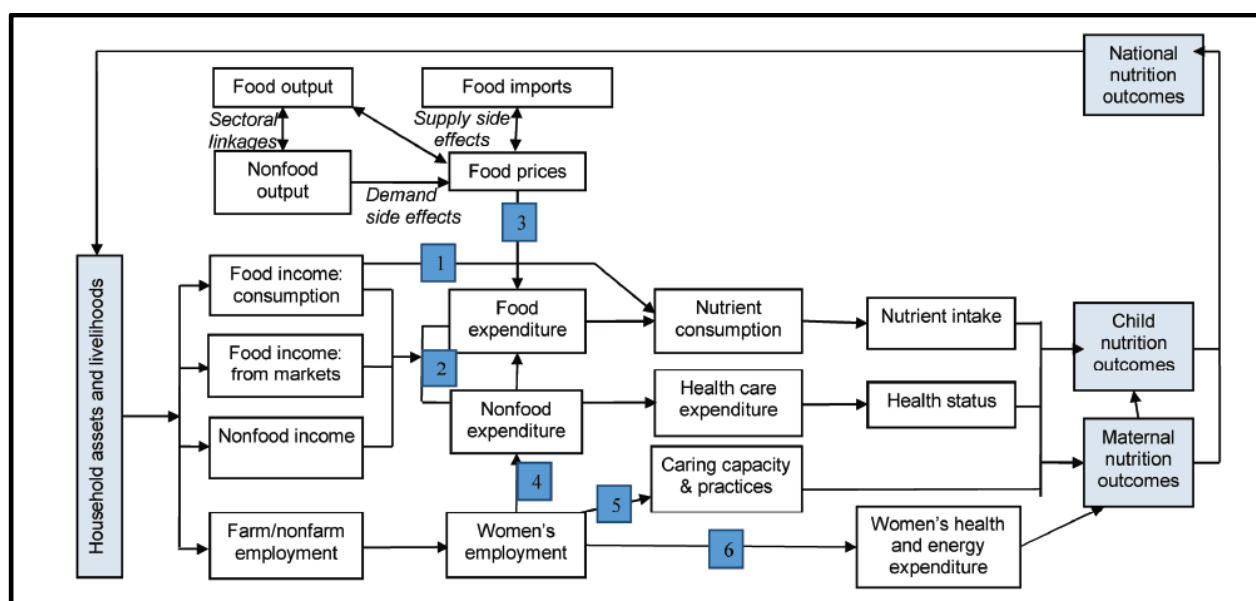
National nutrition outcomes

Food output

Food imports

Sectoral linkages

Supply side effects

Nonfood output

Food prices

Demand side effects

3

Household assets and livelihoods

Food income: consumption

1

Food expenditure

Nutrient consumption

Nutrient intake

Child nutrition outcomes

Food income: from markets

2

Health care expenditure

Health status

Nonfood expenditure

Nonfood income

Caring capacity & practices

Maternal nutrition outcomes

4

5

Farm/nonfarm employment

Women's employment

6

Women's health and energy expenditure